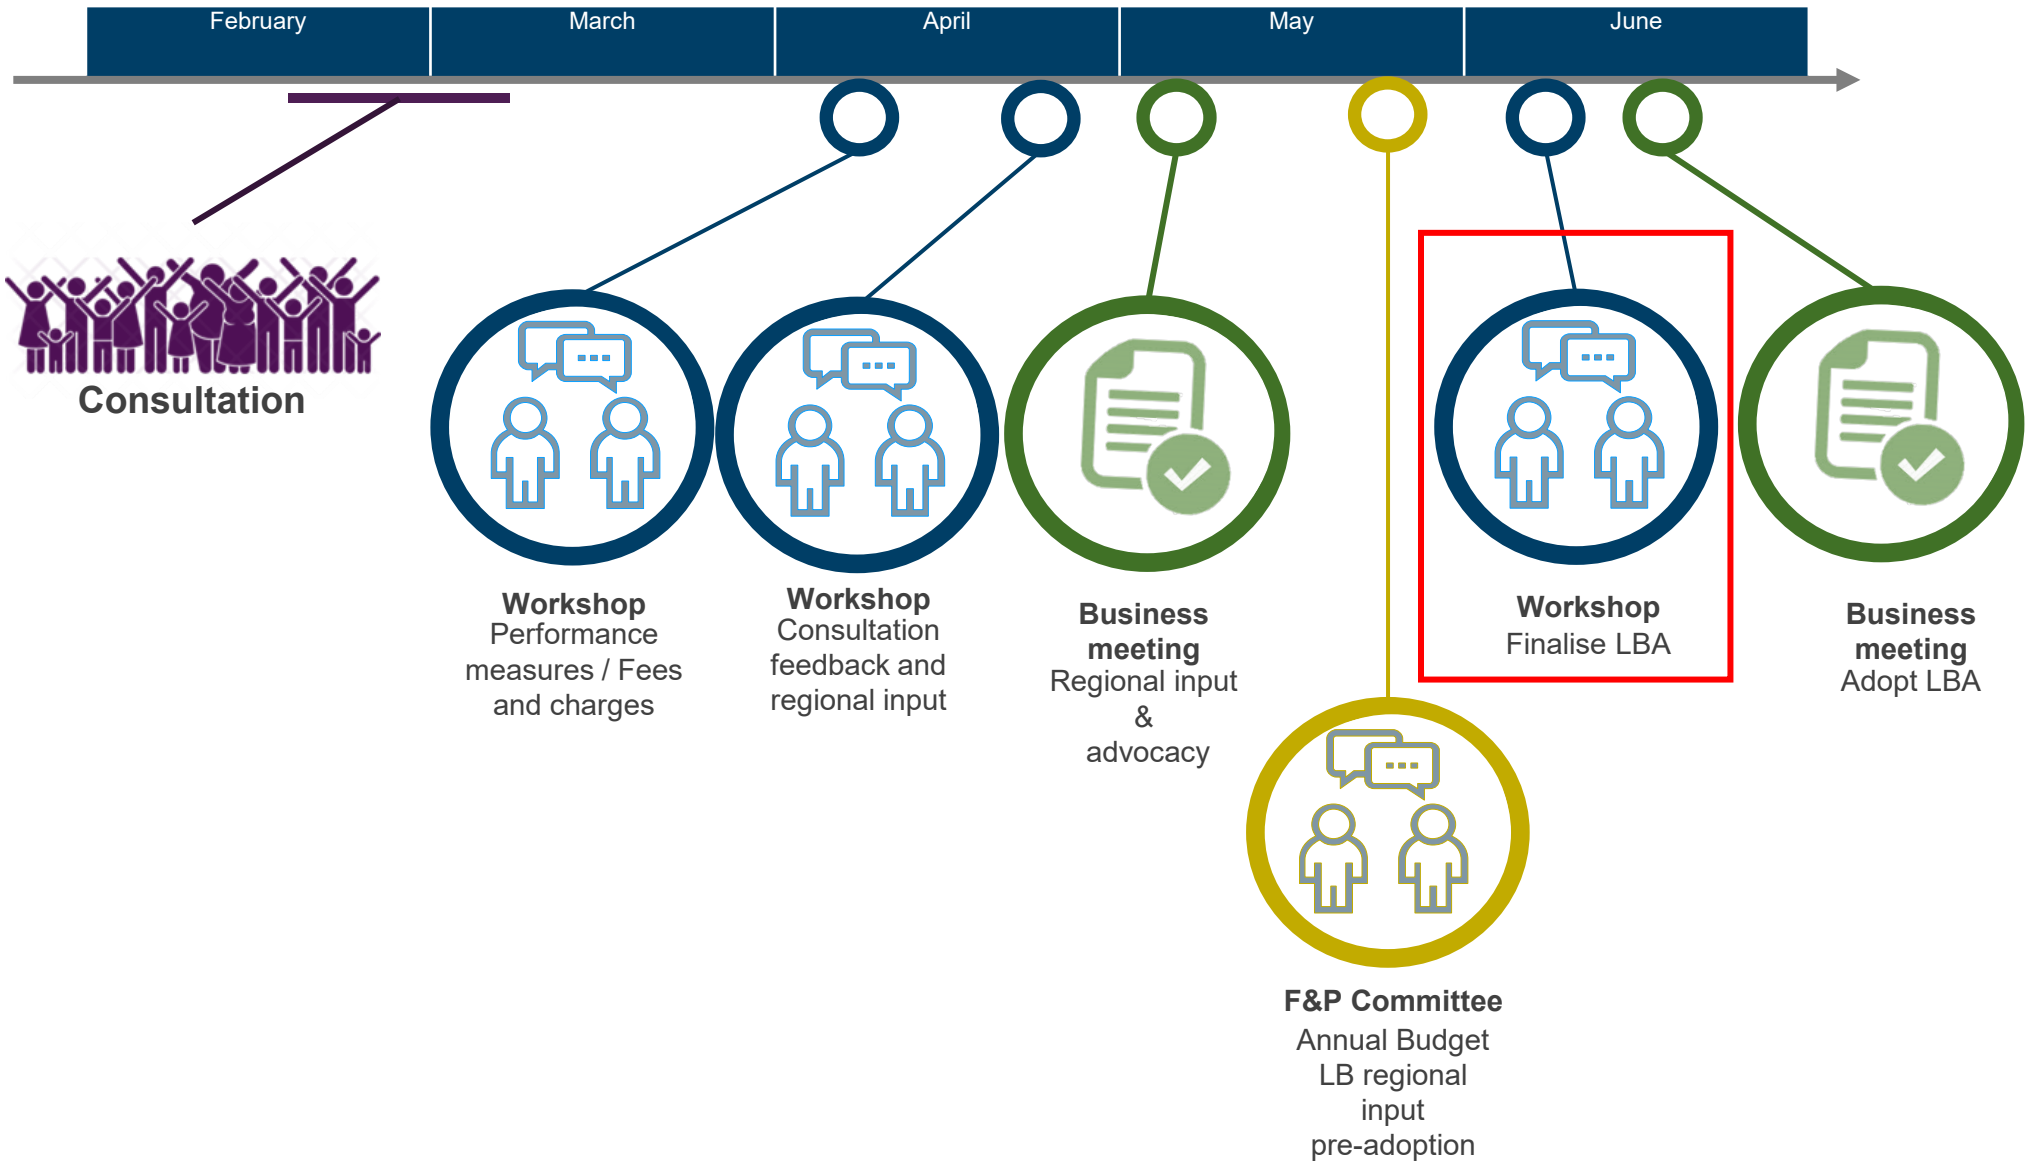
February March April May June

Consultation

Workshop
Performance measures / Fees and charges

Workshop
Consultation feedback and regional input

Business meeting
Regional input
&
advocacy

Workshop
Finalise LBA

Business meeting
Adopt LBA

F&P Committee
Annual Budget LB regional input pre-adoption